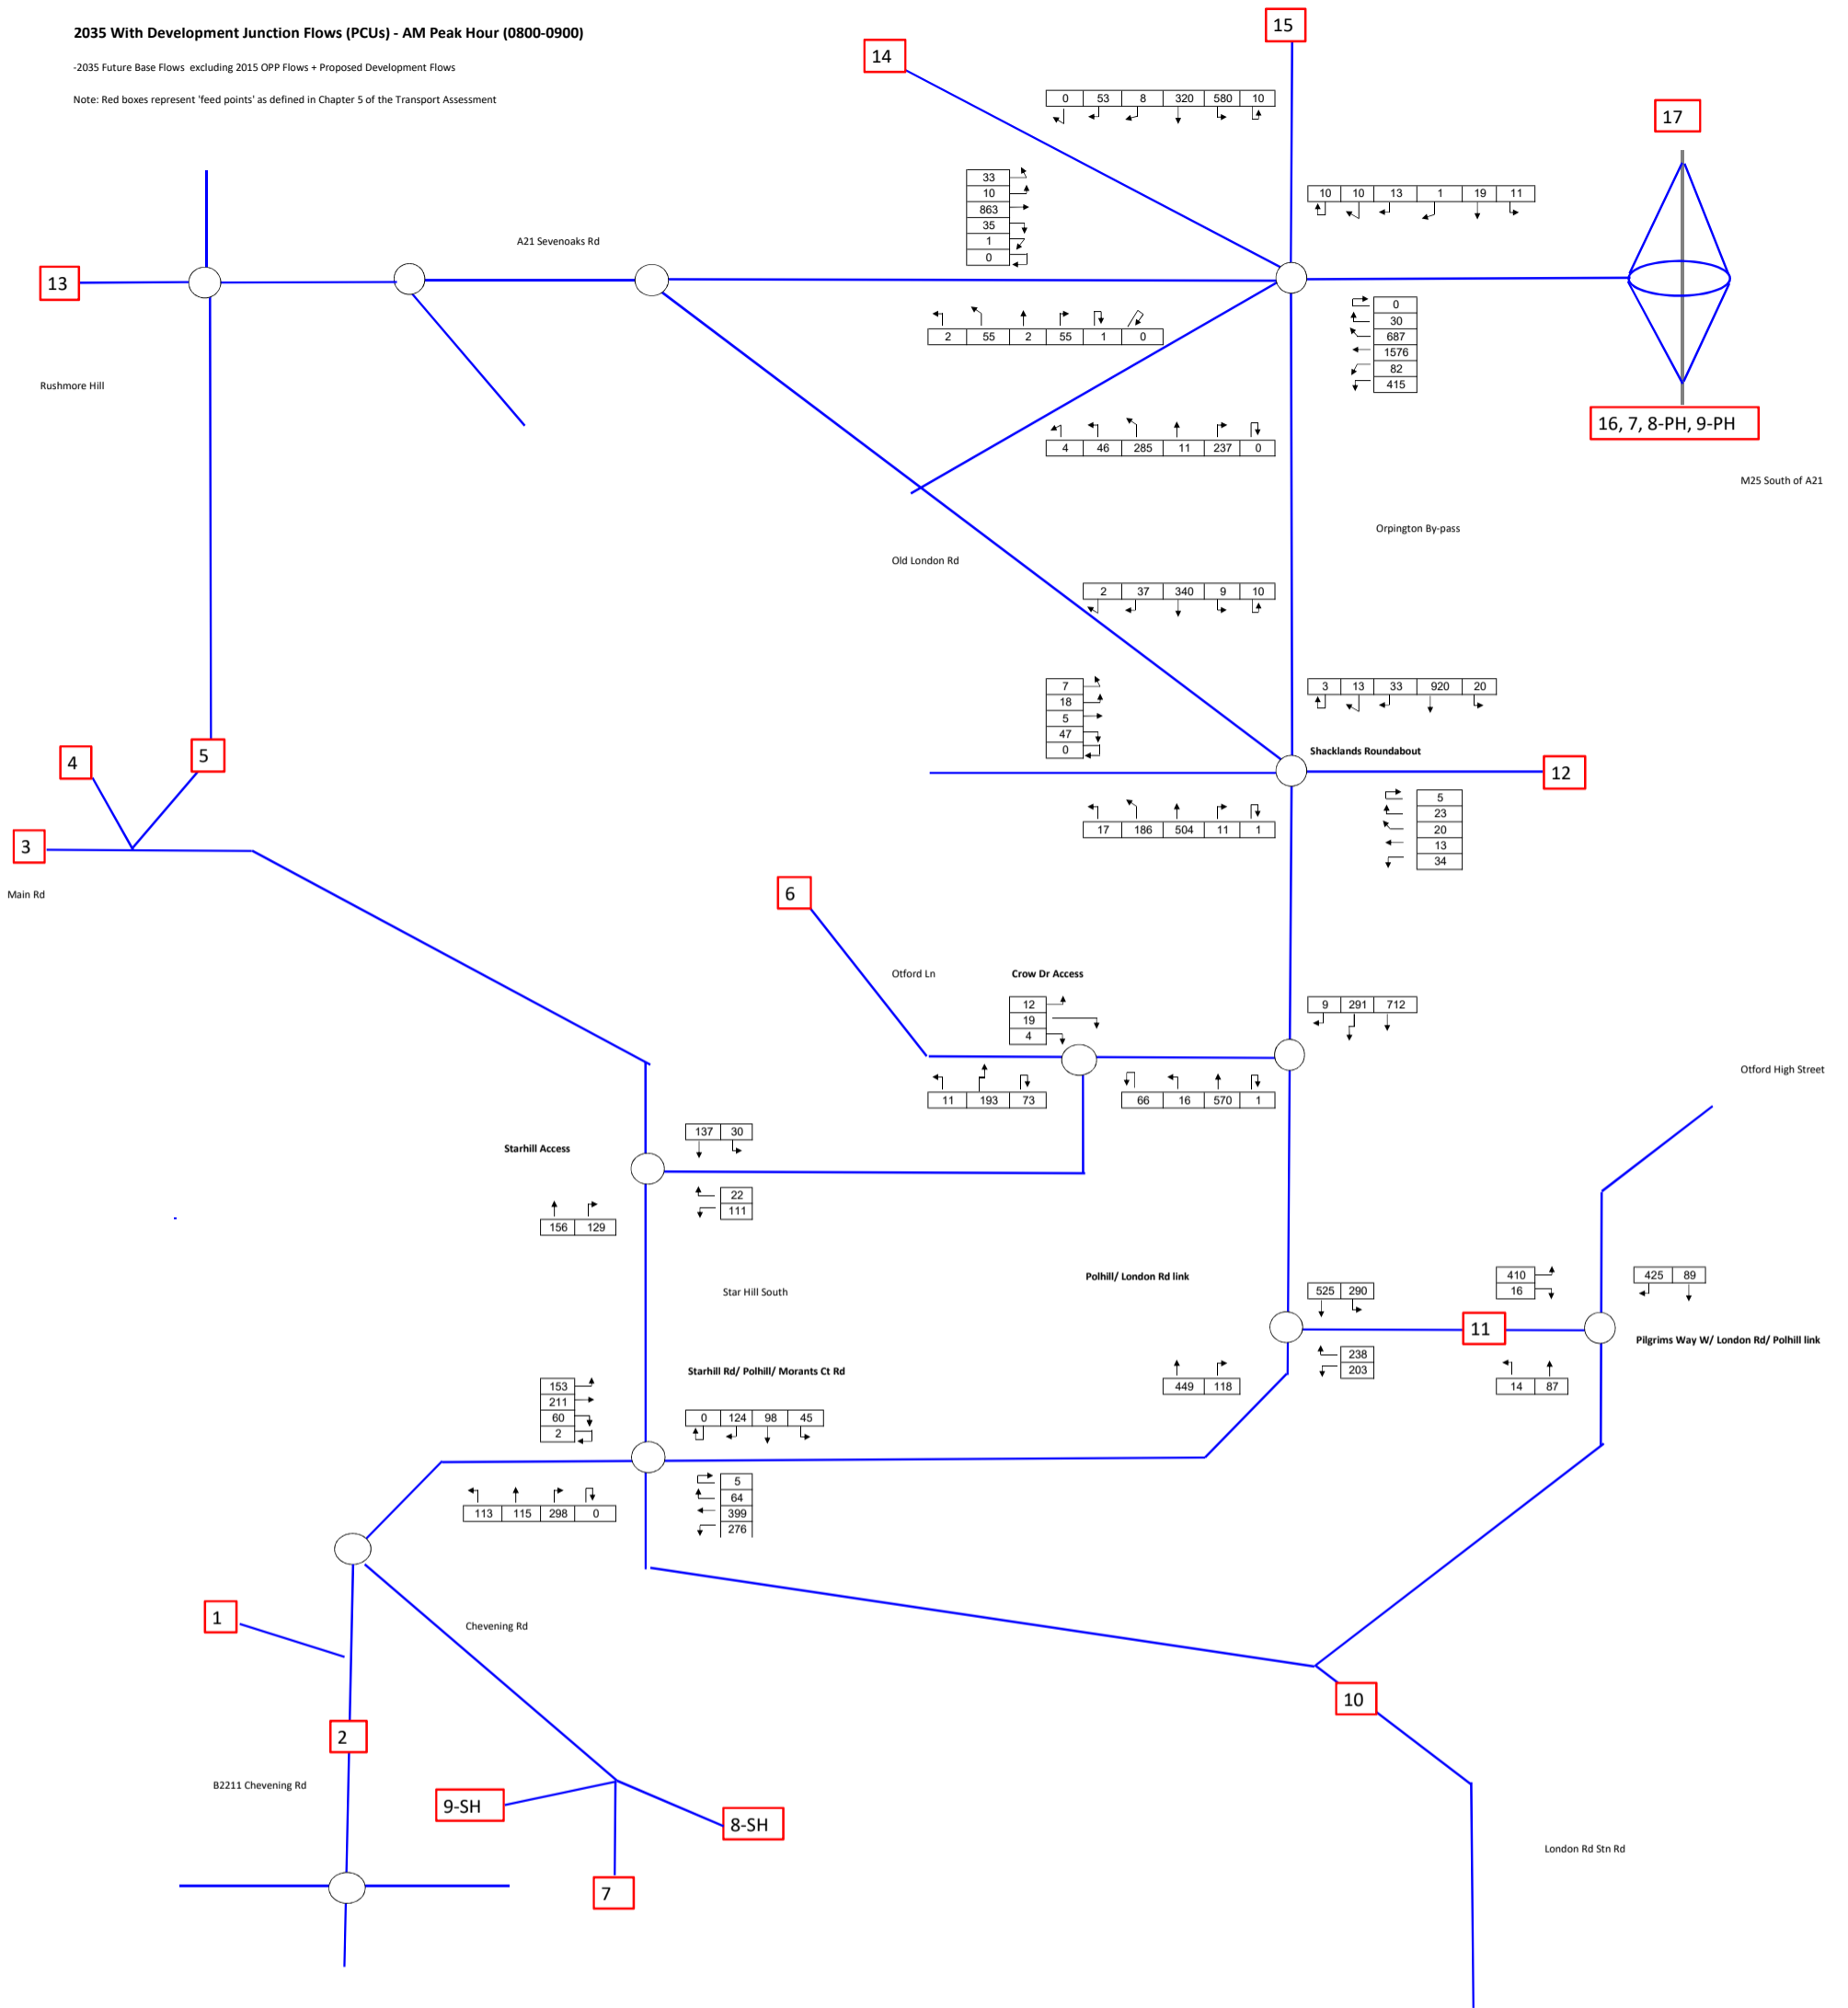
2035 With Development Junction Flows (PCUs) - AM Peak Hour (0800-0900)

-2035 Future Base Flows excluding 2015 OPP Flows + Proposed Development Flows

Note: Red boxes represent 'feed points' as defined in Chapter 5 of the Transport Assessment

15

14

| 0 | 53 | 8 | 320 | 580 | 10 |
|---|---|---|---|---|---|

17

| 33 |
|---|
| 10 |
| 863 |
| 35 |
| 1 |
| 0 |

| 10 | 10 | 13 | 1 | 19 | 11 |
|---|---|---|---|---|---|

A21 Sevenoaks Rd

13

| 2 | 55 | 2 | 55 | 1 | 0 |
|---|---|---|---|---|---|

| 0 |
|---|
| 30 |
| 687 |
| 1576 |
| 82 |
| 415 |

Rushmore Hill

16, 7, 8-PH, 9-PH

| 4 | 46 | 285 | 11 | 237 | 0 |
|---|---|---|---|---|---|

M25 South of A21

Orpington By-pass

Old London Rd

| 2 | 37 | 340 | 9 | 10 |
|---|---|---|---|---|

| 7 |
|---|
| 18 |
| 5 |
| 47 |
| 0 |

| 3 | 13 | 33 | 920 | 20 |
|---|---|---|---|---|

4

5

Shacklands Roundabout

12

| 5 |
|---|
| 23 |
| 20 |
| 13 |
| 34 |

| 17 | 186 | 504 | 11 | 1 |
|---|---|---|---|---|

3

Main Rd

6

Otford Ln

Crow Dr Access

| 12 |
|---|
| 19 |
| 4 |

| 9 | 291 | 712 |
|---|---|---|

Otford High Street

| 11 | 193 | 73 |
|---|---|---|

| 66 | 16 | 570 | 1 |
|---|---|---|---|

| 137 | 30 |
|---|---|

Starhill Access

| 22 |
|---|
| 111 |

| 156 | 129 |
|---|---|

Polhill/ London Rd link

| 410 |
|---|
| 16 |

| 425 | 89 |
|---|---|

Star Hill South

| 525 | 290 |
|---|---|

11

Pilgrims Way W/ London Rd/ Polhill link

| 238 |
|---|
| 203 |

Starhill Rd/ Polhill/ Morants Ct Rd

| 449 | 118 |
|---|---|

| 14 | 87 |
|---|---|

| 153 |
|---|
| 211 |
| 60 |
| 2 |

| 0 | 124 | 98 | 45 |
|---|---|---|---|

| 5 |
|---|
| 64 |
| 399 |
| 276 |

| 113 | 115 | 298 | 0 |
|---|---|---|---|

1

Chevening Rd

10

2

B2211 Chevening Rd

9-SH

8-SH

7

London Rd Stn Rd